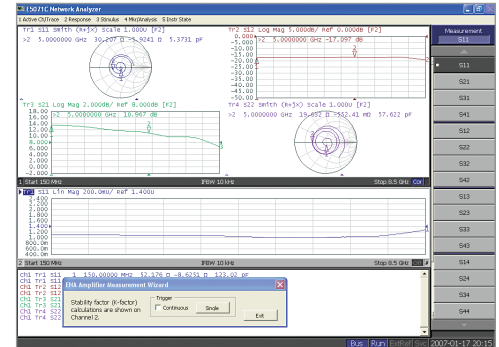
E5071C Network Analyzer
1 Active Ch/Trace 2 Response 3 Stimulus 4 Mkr/Analysis 5 Instr State

Tr1 S11 Smith (R+jX) Scale 1.000U [F2]
>2 5.000000 GHz 30.207 Ω -5.9241 Ω 5.3731 pF

Tr2 S12 Log Mag 5.000dB/ Ref 0.000dB [F2]
>2 5.000000 GHz -17.097 dB
0.000
-5.000
-10.00
-15.00
-20.00
-25.00
-30.00
-35.00
-40.00
-45.00

Tr3 S21 Log Mag 2.000dB/ Ref 8.000dB [F2]
>2 5.000000 GHz 10.967 dB
18.00
16.00
14.00
12.00
10.00
8.000
6.000
4.000
2.000
-2.000

Tr4 S22 Smith (R+jX) Scale 1.000U [F2]
>2 5.000000 GHz 19.852 Ω 532.41 mΩ 57.622 pF

1 Start 150 MHz IFBW 10 kHz Stop 8.5 GHz Cor

Tr1 S11 Lin Mag 200.0mU/ Ref 1.400U
2.400
2.200
2.000
1.800
1.600
1.400
1.200
1.000
800.0m
600.0m
400.0m

2 Start 150 MHz IFBW 10 kHz Stop 8.5 GHz Cor

Ch1 Tr1 S11 1 150.00000 MHz 32.176 Ω -8.6251 Ω 123.02 pF
Ch1 Tr2 S12
Ch1 Tr3 S21
Ch1 Tr4 S22
Ch1 Tr1 S11
Ch1 Tr2 S12
Ch1 Tr3 S21
Ch1 Tr4 S22

EHA Amplifier Measurement Wizard
Stability factor (k-factor) calculations are shown on Channel 2.
Trigger
Continuous
Single
Exit

Measurement
S11
S11
S21
S31
S41
S12
S22
S32
S42
S13
S23
S33
S43
S14
S24
S34
S44

Bus Run ExtRef Svc 2007-01-17 20:15